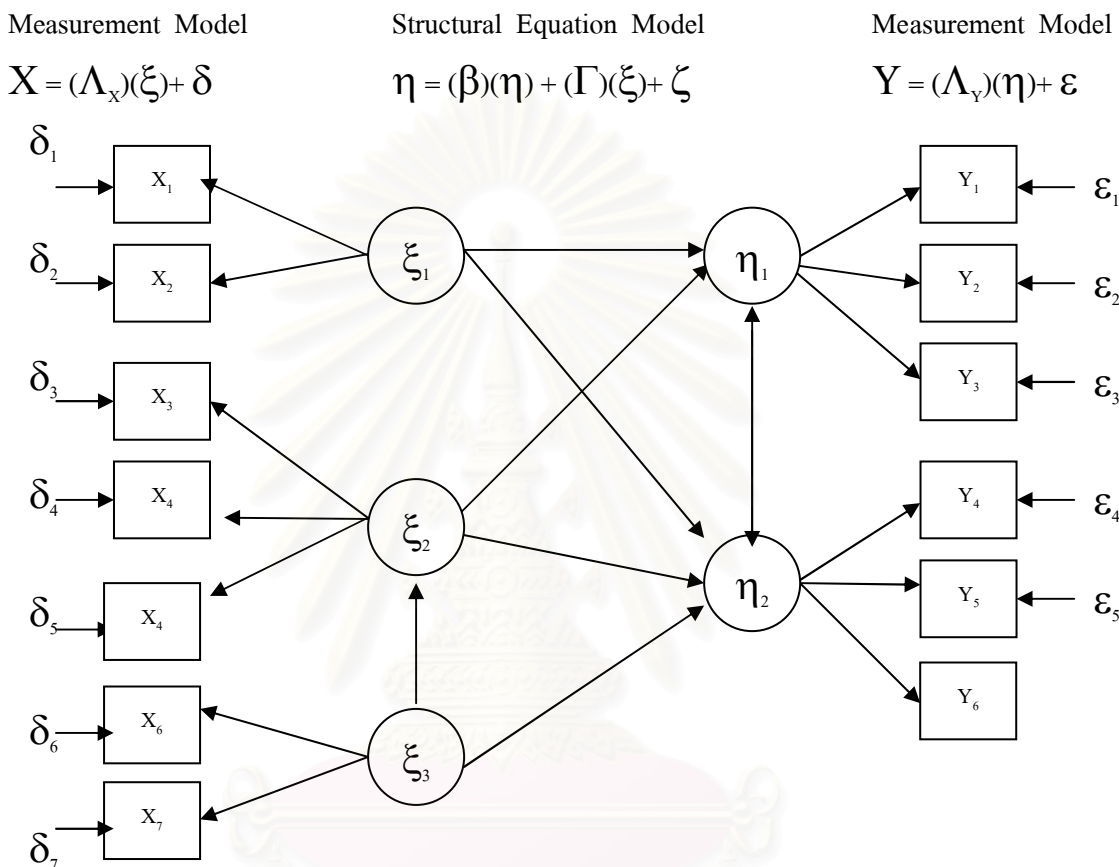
Measurement Model

$X = (\Lambda_X)(\xi) + \delta$

Structural Equation Model

$\eta = (\beta)(\eta) + (\Gamma)(\xi) + \zeta$

Measurement Model

$Y = (\Lambda_Y)(\eta) + \varepsilon$

$\delta_1$ $X_1$
$\delta_2$ $X_2$
$\delta_3$ $X_3$
$\delta_4$ $X_4$
$\delta_5$ $X_4$
$\delta_6$ $X_6$
$\delta_7$ $X_7$

$\xi_1$
$\xi_2$
$\xi_3$

$\eta_1$
$\eta_2$

$Y_1$ $\varepsilon_1$
$Y_2$ $\varepsilon_2$
$Y_3$ $\varepsilon_3$
$Y_4$ $\varepsilon_4$
$Y_5$ $\varepsilon_5$
$Y_6$